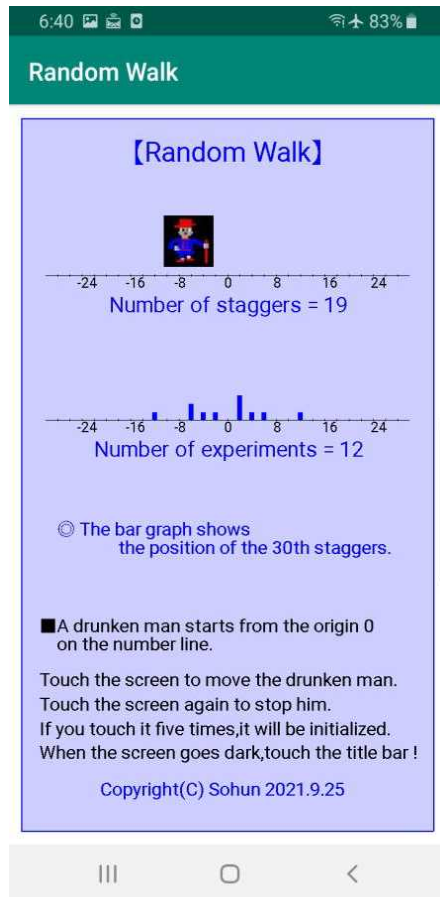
6:40 83%

Random Walk

【Random Walk】

-24 -16 -8 0 8 16 24

Number of staggers = 19

-24 -16 -8 0 8 16 24

Number of experiments = 12

◎ The bar graph shows the position of the 30th staggers.

■A drunken man starts from the origin 0 on the number line.

Touch the screen to move the drunken man.
Touch the screen again to stop him.
If you touch it five times,it will be initialized.
When the screen goes dark,touch the title bar !

Copyright(C) Sohun 2021.9.25